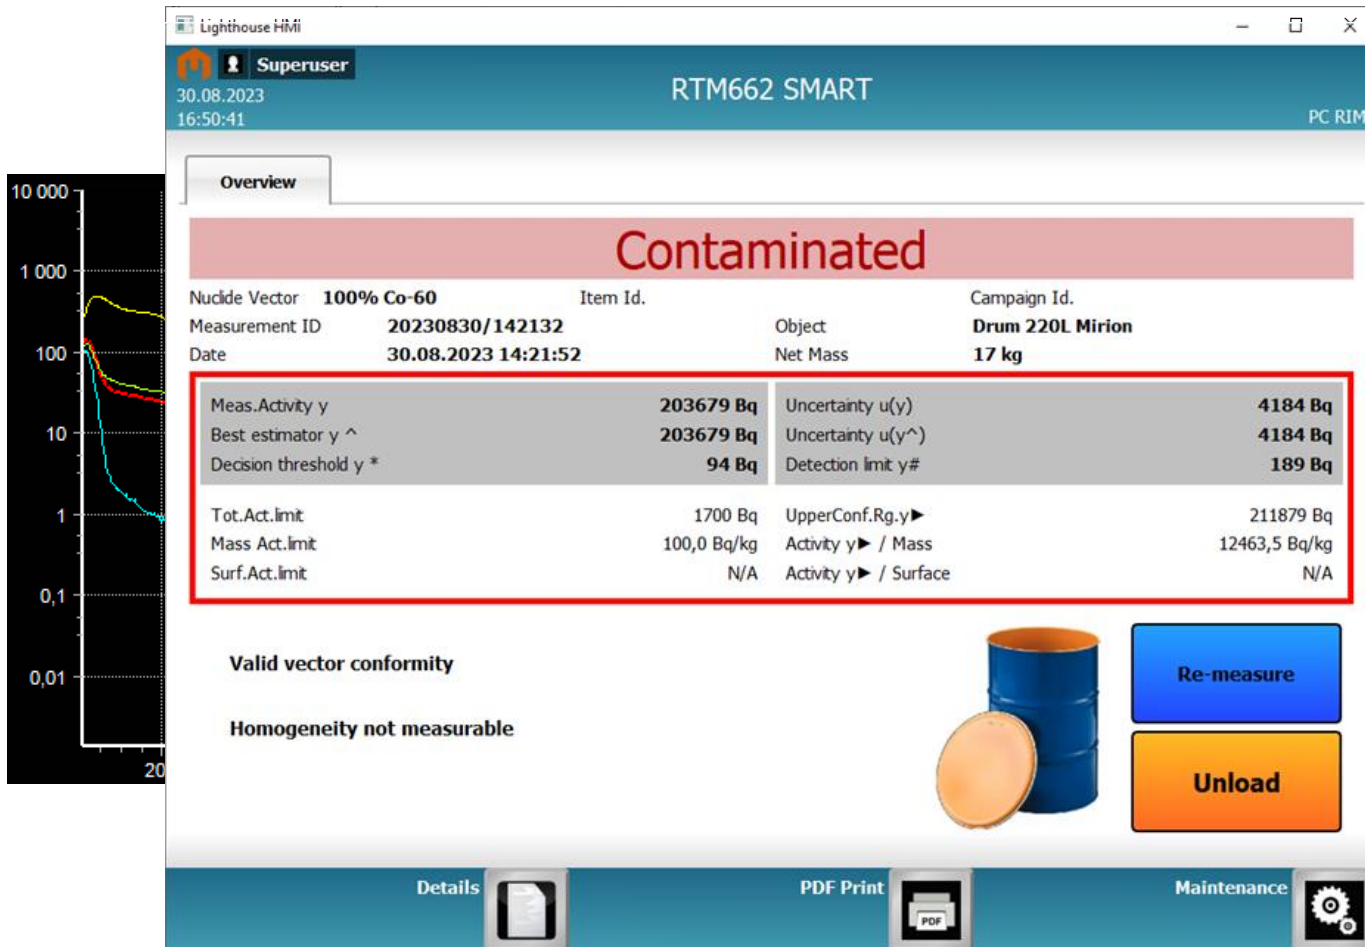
10 000
1 000
100
10
1
0,1
0,01
20

Lighthouse HMI

Superuser
30.08.2023
16:50:41

RTM662 SMART

PC RIM

Overview

Contaminated

| | | | |
|---|---|---|---|
| Nuclide Vector | 100% Co-60 | Item Id. | Campaign Id. |
| Measurement ID | 20230830/142132 | Object | Drum 220L Mirion |
| Date | 30.08.2023 14:21:52 | Net Mass | 17 kg |

| | | | |
|---|---|---|---|
| Meas.Activity y | 203679 Bq | Uncertainty u(y) | 4184 Bq |
| Best estimator y ^ | 203679 Bq | Uncertainty u(y^) | 4184 Bq |
| Decision threshold y * | 94 Bq | Detection limit y# | 189 Bq |
| Tot.Act.limit | 1700 Bq | UpperConf.Rg.y► | 211879 Bq |
| Mass Act.limit | 100,0 Bq/kg | Activity y► / Mass | 12463,5 Bq/kg |
| Surf.Act.limit | N/A | Activity y► / Surface | N/A |

Valid vector conformity

Homogeneity not measurable

Re-measure

Unload

Details

PDF Print

PDF

Maintenance